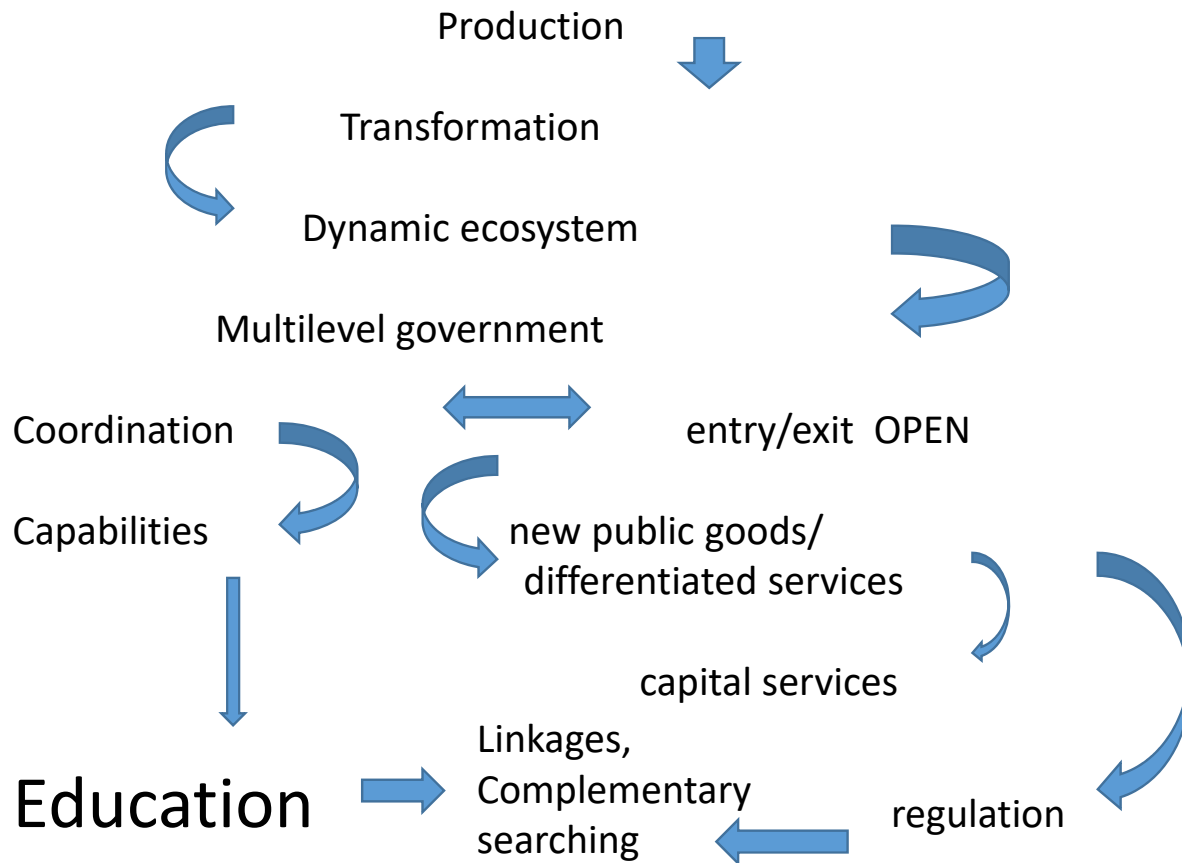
Production

Transformation

Dynamic ecosystem

Multilevel government

Coordination

entry/exit OPEN

Capabilities

new public goods/ differentiated services

capital services

Linkages, Complementary searching

Education

regulation